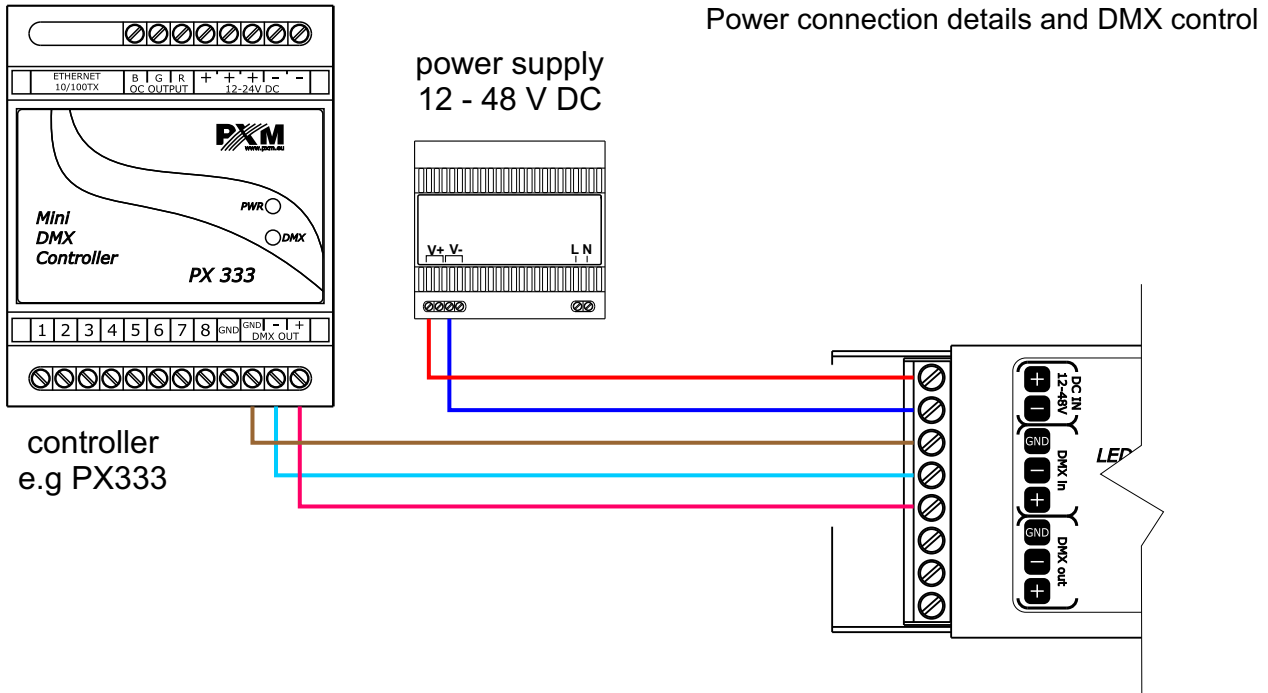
Power connection details and DMX control

ETHERNET 10/100TX
B G R OC OUTPUT
+ + + - - -
12-24V DC

PXM
www.pxm.eu

PWR
DMX

Mini DMX Controller

PX 333

1 2 3 4 5 6 7 8 GND GND - + DMX OUT

controller e.g PX333

power supply 12 - 48 V DC

V+ V-
L N

DC IN 12-48V
+
-
GND
DMX in
-
+
GND
DMX out
-
+

LE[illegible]